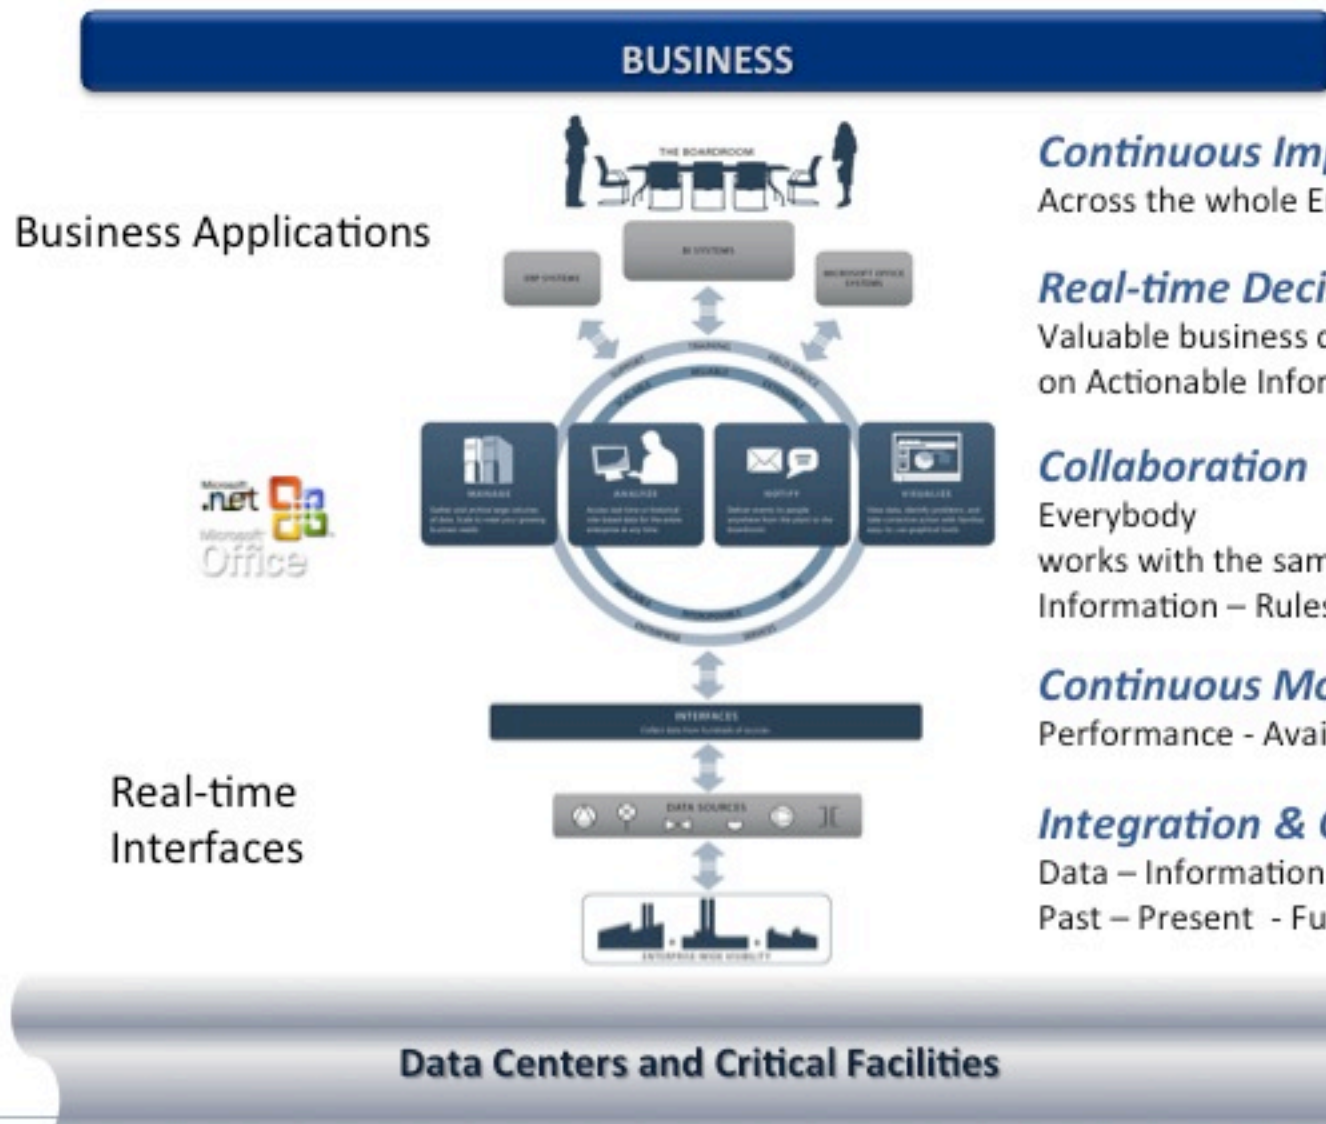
BUSINESS

Business Applications

Microsoft .net

Microsoft Office

THE BOARDROOM

ERP SYSTEMS

BI SYSTEMS

MICROSOFT OFFICE SYSTEMS

MANAGE

ANALYZE

NOTIFY

VISUALIZE

INTERFACES

DATA SOURCES

ENTERPRISE WIDE VISIBILITY

Real-time Interfaces

Continuous Im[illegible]
Across the whole E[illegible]

Real-time Deci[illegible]
Valuable business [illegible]
on Actionable Infor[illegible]

Collaboration
Everybody
works with the sam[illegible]
Information – Rule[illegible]

Continuous M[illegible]
Performance - Avai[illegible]

Integration & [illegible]
Data – Information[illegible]
Past – Present - Fu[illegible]

Data Centers and Critical Facilities